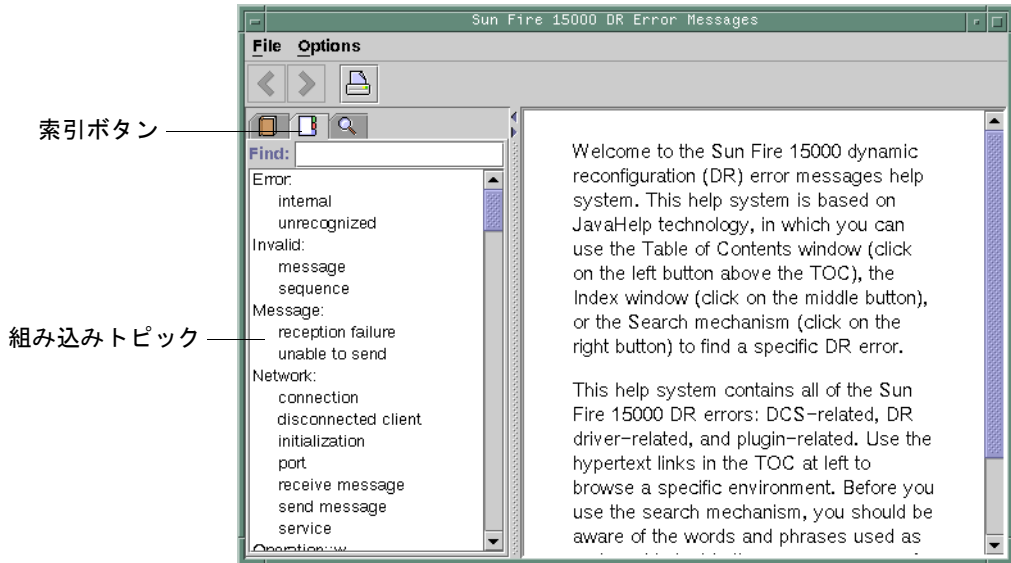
Sun Fire 15000 DR Error Messages

File Options

索引ボタン

組み込みトピック

Find:

Error:
internal
unrecognized
Invalid:
message
sequence
Message:
reception failure
unable to send
Network:
connection
disconnected client
initialization
port
receive message
send message
service
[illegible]

Welcome to the Sun Fire 15000 dynamic reconfiguration (DR) error messages help system. This help system is based on JavaHelp technology, in which you can use the Table of Contents window (click on the left button above the TOC), the Index window (click on the middle button), or the Search mechanism (click on the right button) to find a specific DR error.

This help system contains all of the Sun Fire 15000 DR errors: DCS-related, DR driver-related, and plugin-related. Use the hypertext links in the TOC at left to browse a specific environment. Before you use the search mechanism, you should be aware of the words and phrases used as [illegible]